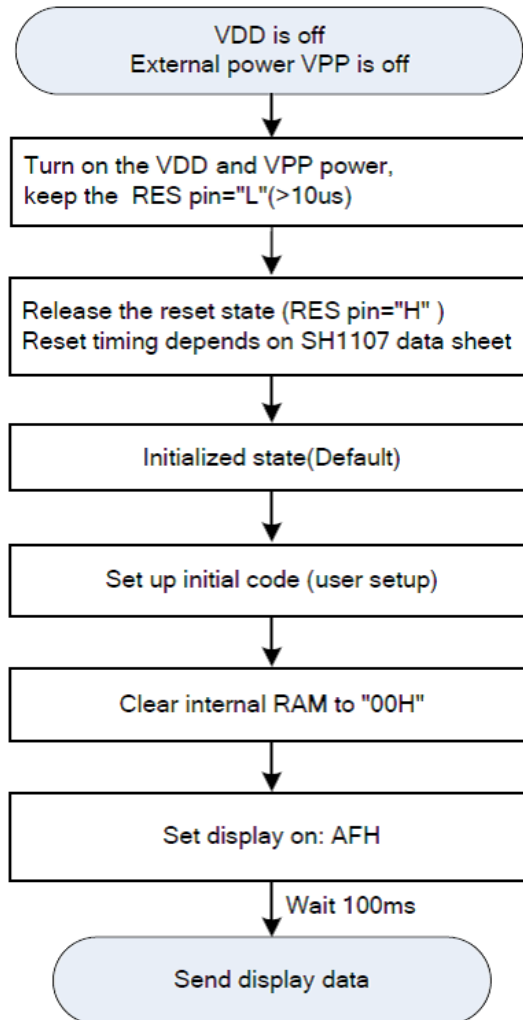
VDD is off
External power VPP is off

Turn on the VDD and VPP power,
keep the RES pin="L"(>10us)

Release the reset state (RES pin="H" )
Reset timing depends on SH1107 data sheet

Initialized state(Default)

Set up initial code (user setup)

Clear internal RAM to "00H"

Set display on: AFH

Wait 100ms

Send display data